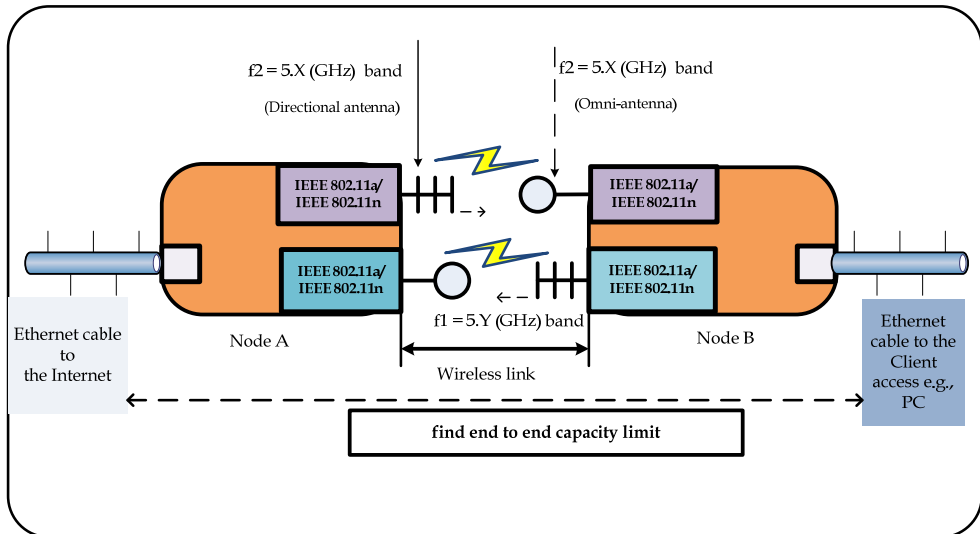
f2 = 5.X (GHz) band

(Directional antenna)

f2 = 5.X (GHz) band

(Omni-antenna)

IEEE 802.11a/
IEEE 802.11n

IEEE 802.11a/
IEEE 802.11n

IEEE 802.11a/
IEEE 802.11n

IEEE 802.11a/
IEEE 802.11n

f1 = 5.Y (GHz) band

Ethernet cable to the Internet

Node A

Node B

Ethernet cable to the Client access e.g., PC

Wireless link

find end to end capacity limit